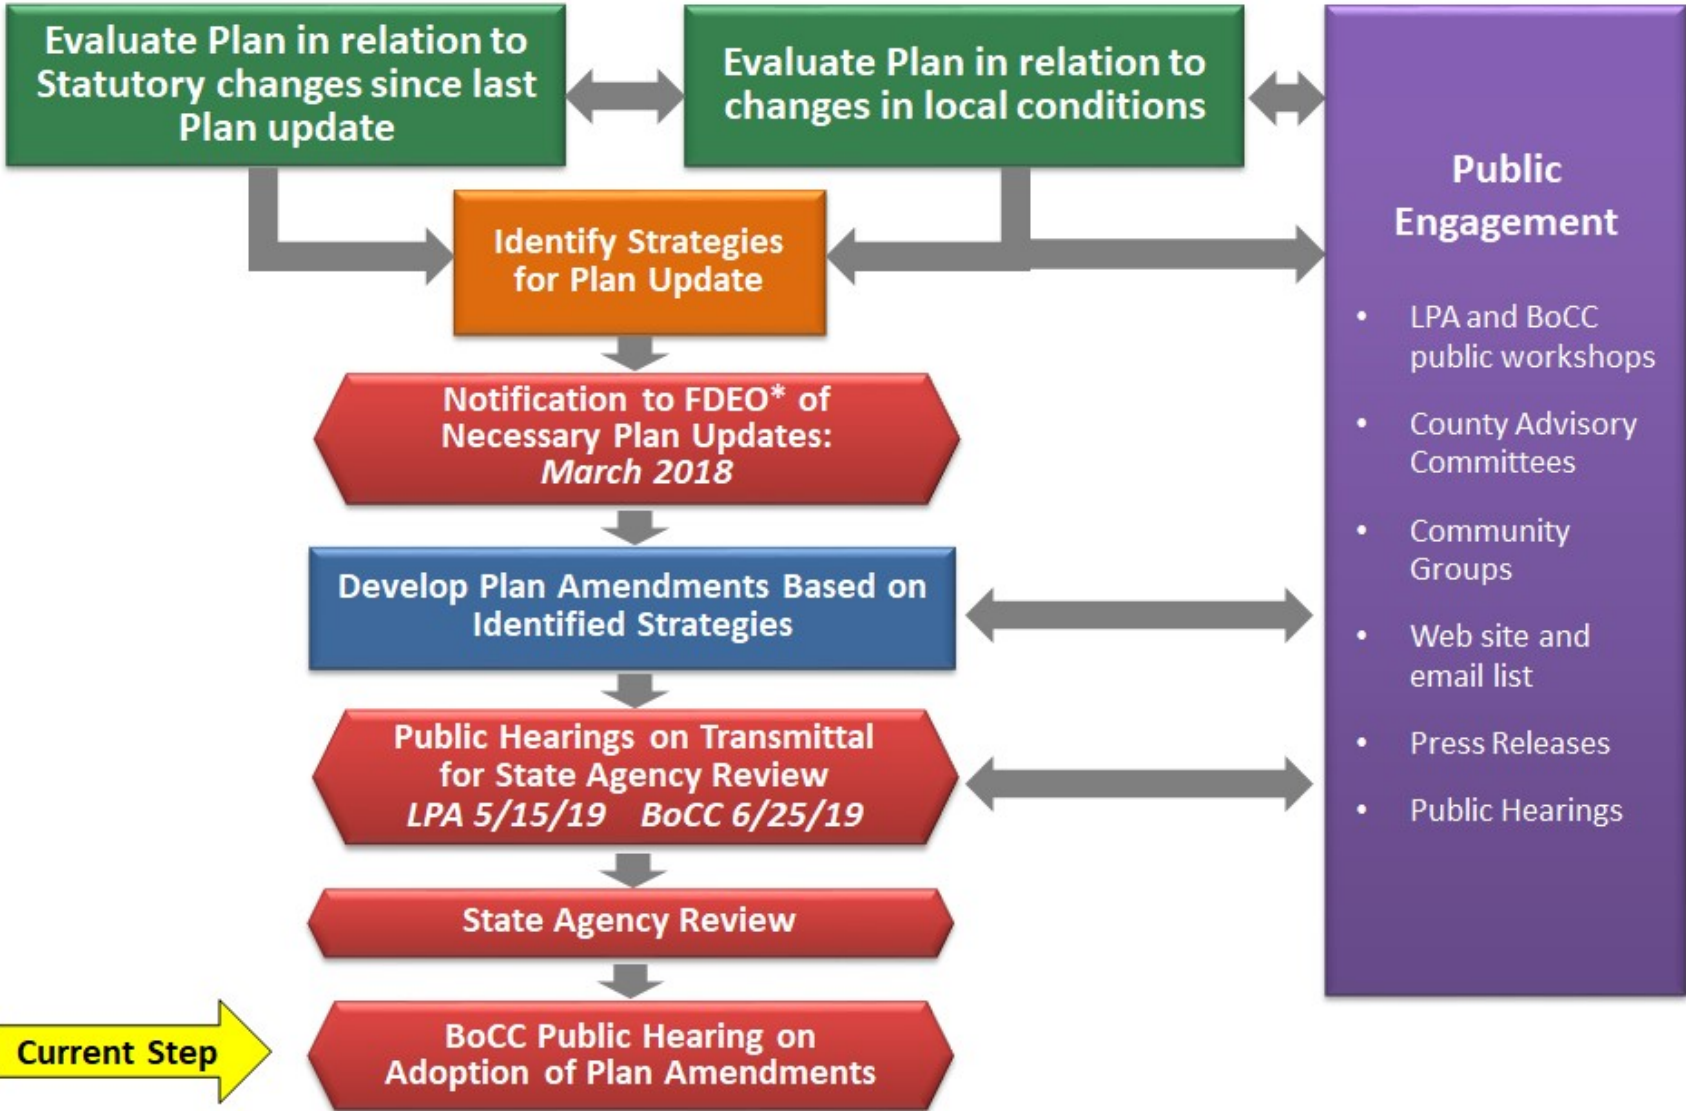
Evaluate Plan in relation to Statutory changes since last Plan update

Evaluate Plan in relation to changes in local conditions

Public Engagement

- LPA and BoCC public workshops
- County Advisory Committees
- Community Groups
- Web site and email list
- Press Releases
- Public Hearings

Identify Strategies for Plan Update

Notification to FDEO* of Necessary Plan Updates: *March 2018*

Develop Plan Amendments Based on Identified Strategies

Public Hearings on Transmittal for State Agency Review *LPA 5/15/19 BoCC 6/25/19*

State Agency Review

Current Step

BoCC Public Hearing on Adoption of Plan Amendments